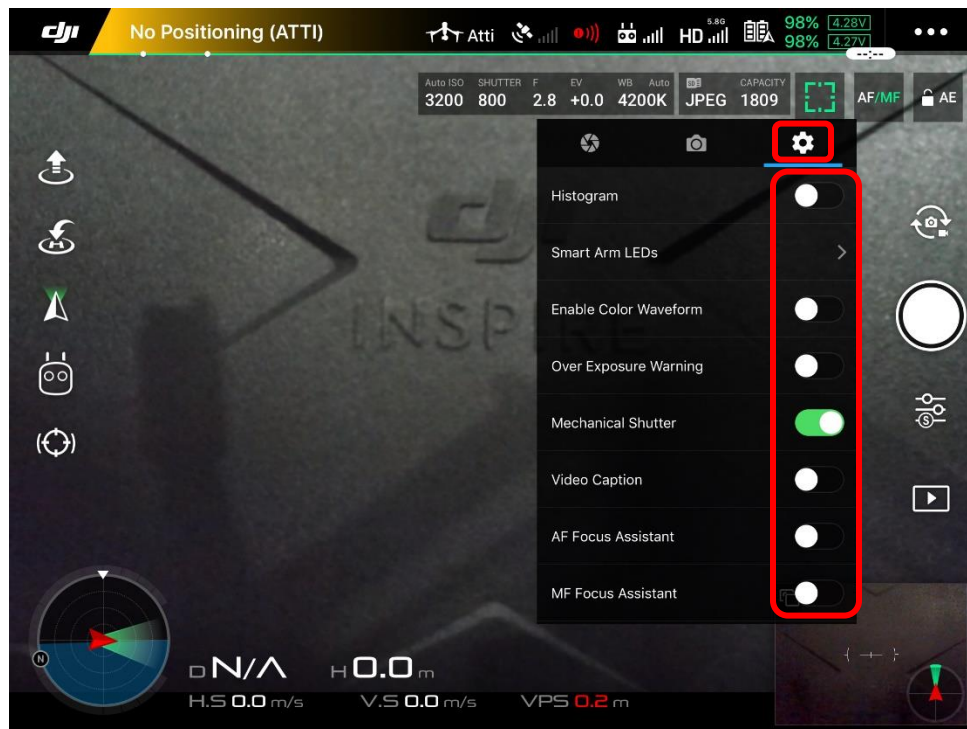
dji No Positioning (ATTI) Atti 5.8G HD 98% 4.28V 98% 4.27V

Auto ISO 3200 SHUTTER 800 F 2.8 EV +0.0 WB Auto 4200K JPEG CAPACITY 1809 AF/MF AE

Histogram

Smart Arm LEDs

Enable Color Waveform

Over Exposure Warning

Mechanical Shutter

Video Caption

AF Focus Assistant

MF Focus Assistant

INSPIRE

N

D N/A H 0.0 m

H.S 0.0 m/s V.S 0.0 m/s VPS 0.2 m